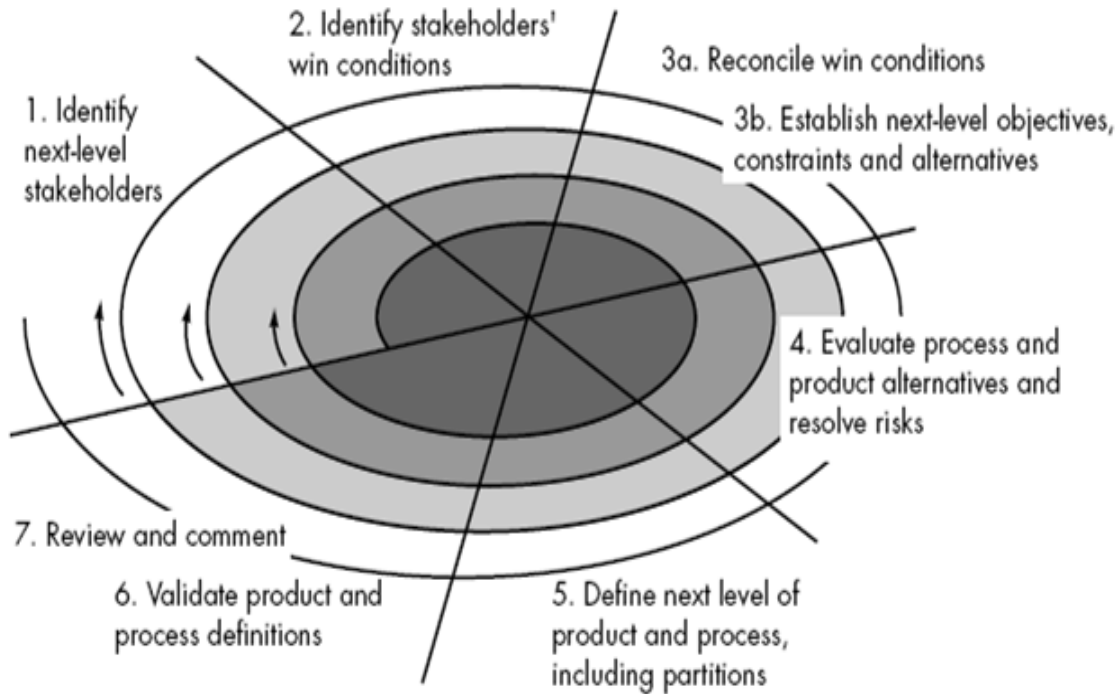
2. Identify stakeholders' win conditions

3a. Reconcile win conditions

1. Identify next-level stakeholders

3b. Establish next-level objectives, constraints and alternatives

4. Evaluate process and product alternatives and resolve risks

7. Review and comment

6. Validate product and process definitions

5. Define next level of product and process, including partitions